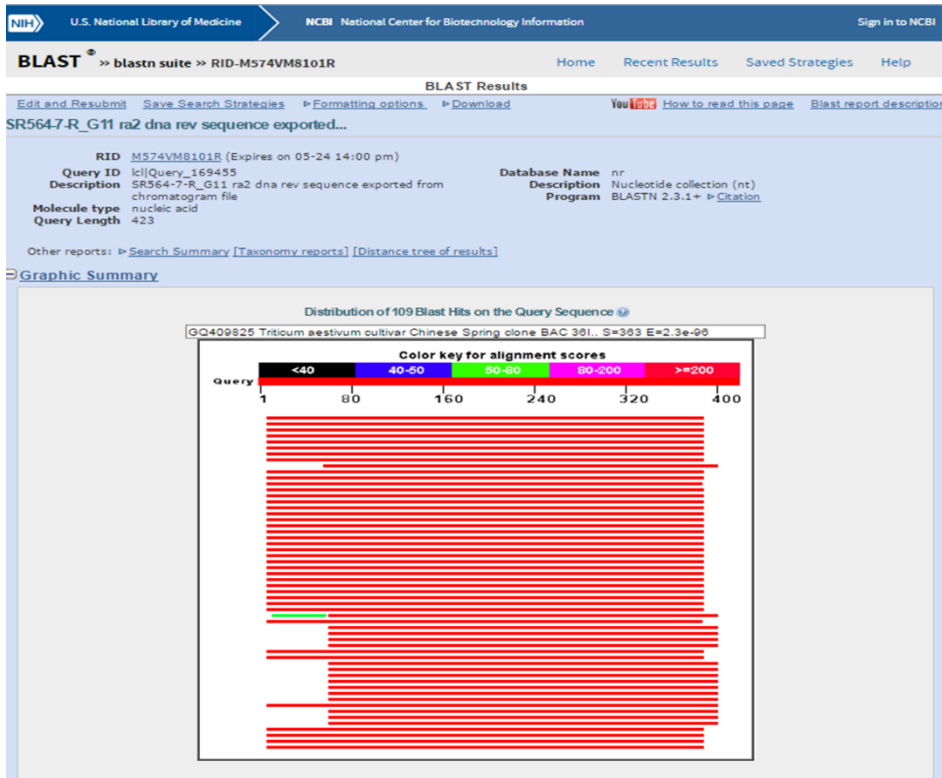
NIH U.S. National Library of Medicine NCBI National Center for Biotechnology Information Sign in to NCBI

BLAST® » blastn suite » RID-M574VM8101R

Home Recent Results Saved Strategies Help

BLAST Results

Edit and Resubmit Save Search Strategies ▸Formatting options ▸Download YouTube How to read this page Blast report description

SR564-7-R_G11 ra2 dna rev sequence exported...

RID M574VM8101R (Expires on 05-24 14:00 pm)
Query ID lcl|Query_169455
Description SR564-7-R_G11 ra2 dna rev sequence exported from chromatogram file
Molecule type nucleic acid
Query Length 423

Database Name nr
Description Nucleotide collection (nt)
Program BLASTN 2.3.1+ ▸Citation

Other reports: ▸Search Summary [Taxonomy reports] [Distance tree of results]

Graphic Summary

Distribution of 109 Blast Hits on the Query Sequence

GQ409825 Triticum aestivum cultivar Chinese Spring clone BAC 36I.. S=363 E=2.3e-96

Color key for alignment scores

| <40 | 40-50 | 50-80 | 80-200 | >=200 |
|---|---|---|---|---|

Query

1 80 160 240 320 400